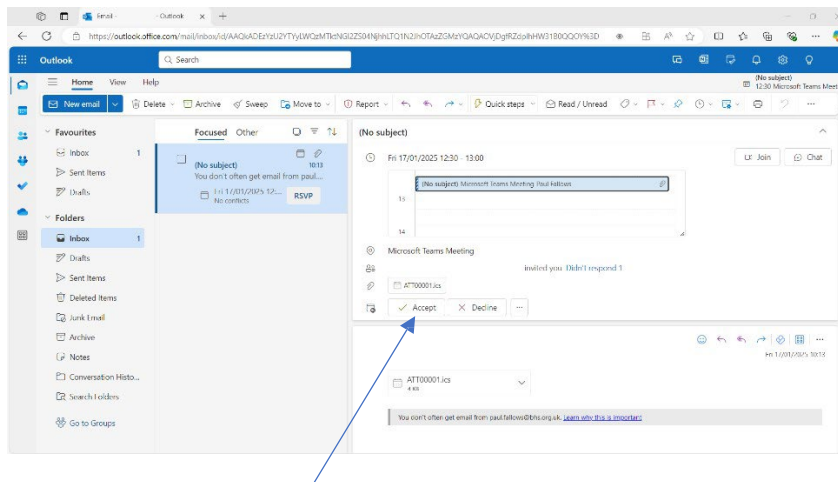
Email - - Outlook

https://outlook.office.com/mail/inbox/id/AAQkADEzYzU2YTYyLWQzMTktNGI2ZS04NjhhLTQ1N2JhOTAzZGMzYQAQACVjDgfRZdplhHW31B0QQOY%3D

Outlook

Search

(No subject)
12:30 Microsoft Teams Meet

Home View Help

New email

Delete Archive Sweep Move to Report Quick steps Read / Unread

Favourites

Inbox 1

Sent Items

Drafts

Folders

Inbox 1

Drafts

Sent Items

Deleted Items

Junk Email

Archive

Notes

Conversation Histo...

Search Folders

Go to Groups

Focused Other

(No subject)
10:13
You don't often get email from paul...
Fri 17/01/2025 12...
No conflicts
RSVP

(No subject)

Fri 17/01/2025 12:30 - 13:00

Join

Chat

(No subject) Microsoft Teams Meeting Paul Fallows

13

14

Microsoft Teams Meeting

invited you. Didn't respond

ATT00001.ics

Accept

Decline

...

Fri 17/01/2025 10:13

ATT00001.ics
4 KB

You don't often get email from paul.fallows@bhs.org.uk. Learn why this is important